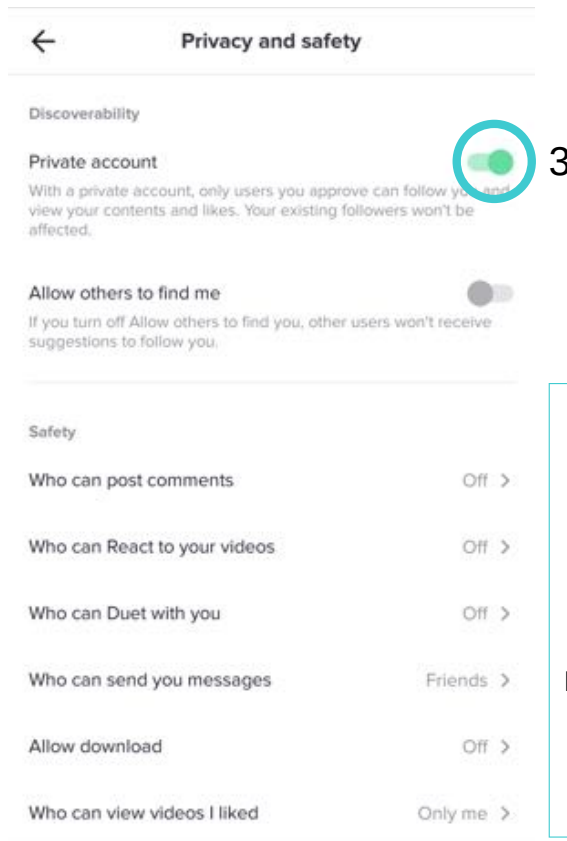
Privacy and safety

Discoverability

Private account

3

With a private account, only users you approve can follow you and view your contents and likes. Your existing followers won't be affected.

Allow others to find me

If you turn off Allow others to find you, other users won't receive suggestions to follow you.

Safety

Who can post comments Off

Who can React to your videos Off

Who can Duet with you Off

Who can send you messages Friends

Allow download Off

Who can view videos I liked Only me